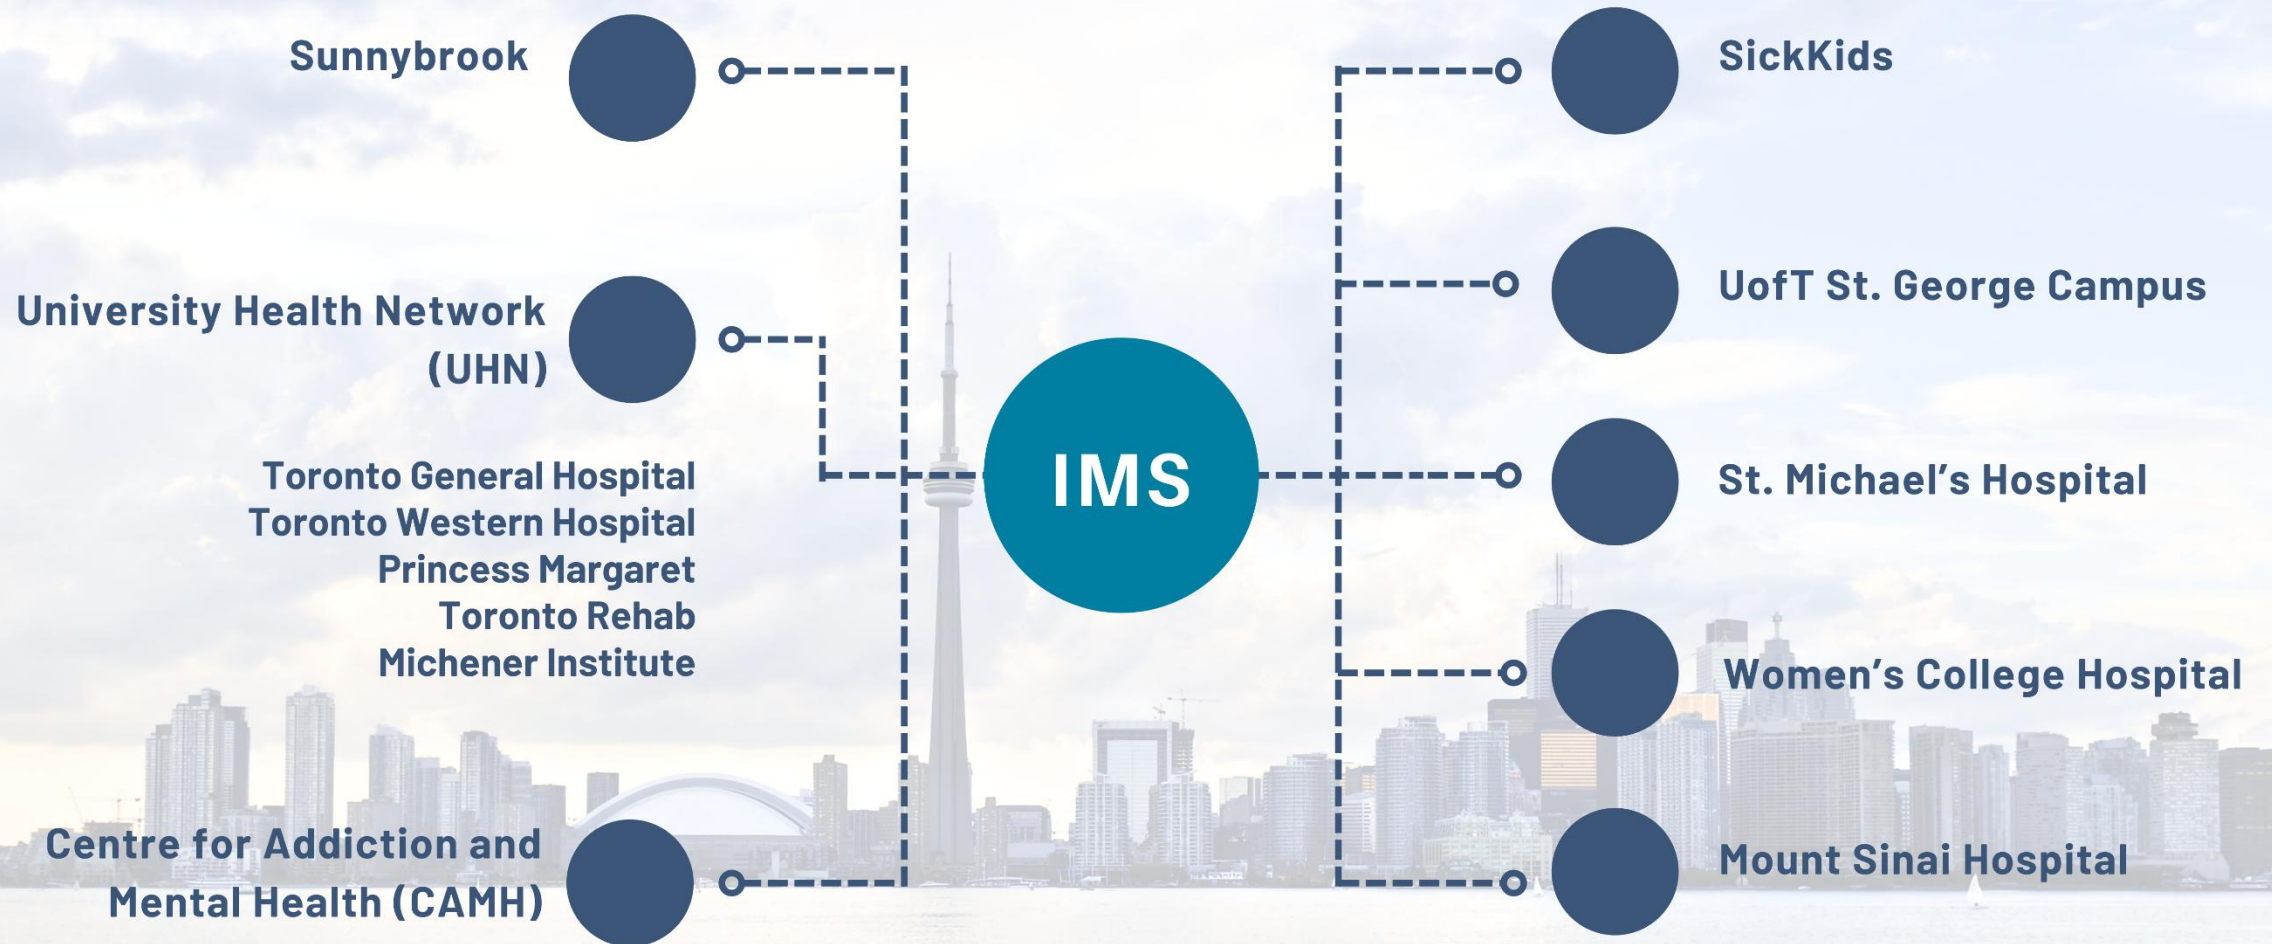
Sunnybrook

SickKids

University Health Network (UHN)

UofT St. George Campus

Toronto General Hospital
Toronto Western Hospital
Princess Margaret
Toronto Rehab
Michener Institute

IMS

St. Michael's Hospital

Women's College Hospital

Centre for Addiction and Mental Health (CAMH)

Mount Sinai Hospital